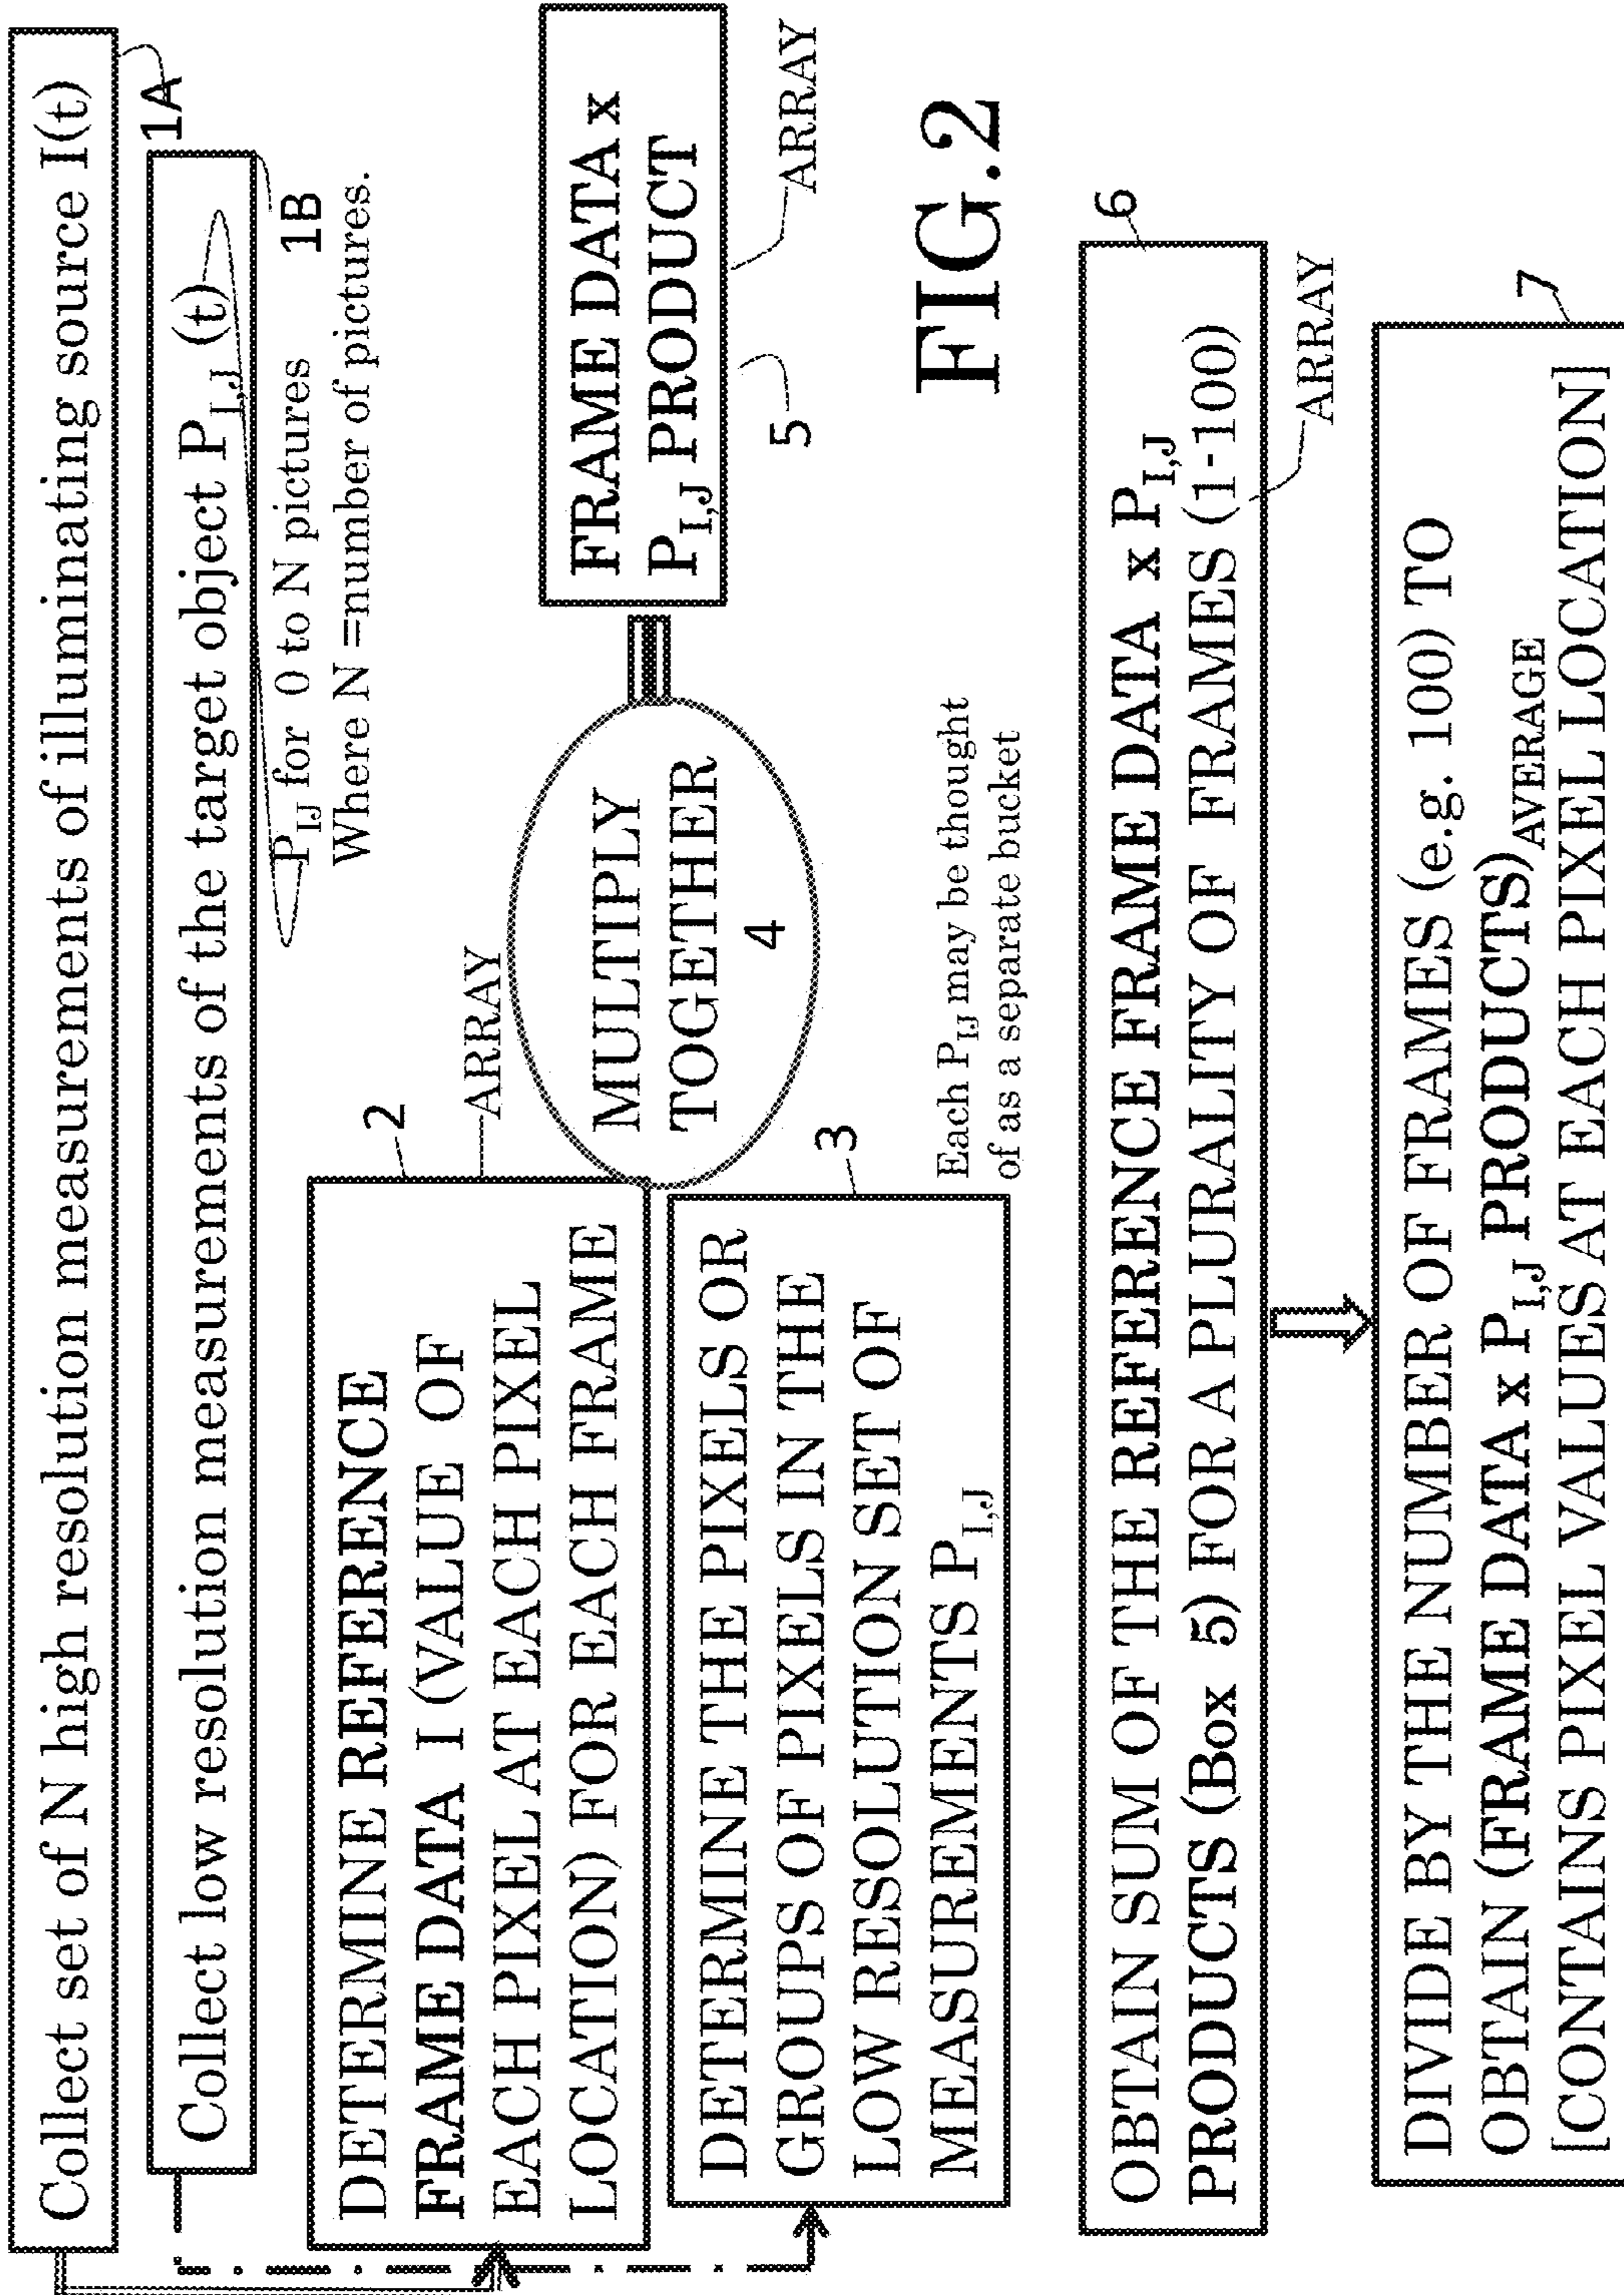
Collect set of N high resolution measurements of illuminating source I(t)

1A

Collect low resolution measurements of the target object $P_{I,J}$ (t)

1B

$P_{I,J}$ for 0 to N pictures
Where N =number of pictures.

DETERMINE REFERENCE FRAME DATA I (VALUE OF EACH PIXEL AT EACH PIXEL LOCATION) FOR EACH FRAME

2

ARRAY

MULTIPLY TOGETHER
4

DETERMINE THE PIXELS OR GROUPS OF PIXIONS IN THE LOW RESOLUTION SET OF MEASUREMENTS $P_{I,J}$

3

Each $P_{I,J}$ may be thought of as a separate bucket

FRAME DATA x $P_{I,J}$ PRODUCT

ARRAY

5

FIG.2

OBTAIN SUM OF THE REFERENCE FRAME DATA x $P_{I,J}$ PRODUCTS (Box 5) FOR A PLURALITY OF FRAMES (1-100)

6

ARRAY

DIVIDE BY THE NUMBER OF FRAMES (e.g. 100) TO OBTAIN (FRAME DATA x $P_{I,J}$ PRODUCTS)$_{AVERAGE}$ [CONTAINS PIXEL VALUES AT EACH PIXEL LOCATION]

7